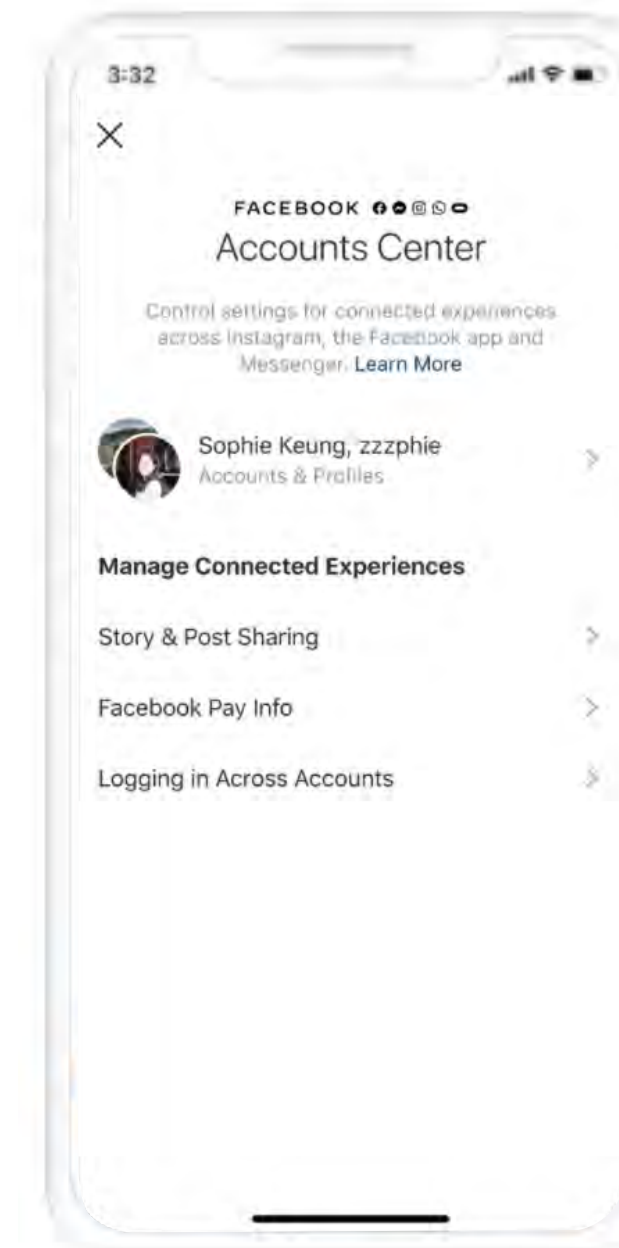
3:32

FACEBOOK

Accounts Center

Control settings for connected experiences across Instagram, the Facebook app and Messenger. Learn More

Sophie Keung, zzzphie
Accounts & Profiles

Manage Connected Experiences

Story & Post Sharing

Facebook Pay Info

Logging in Across Accounts